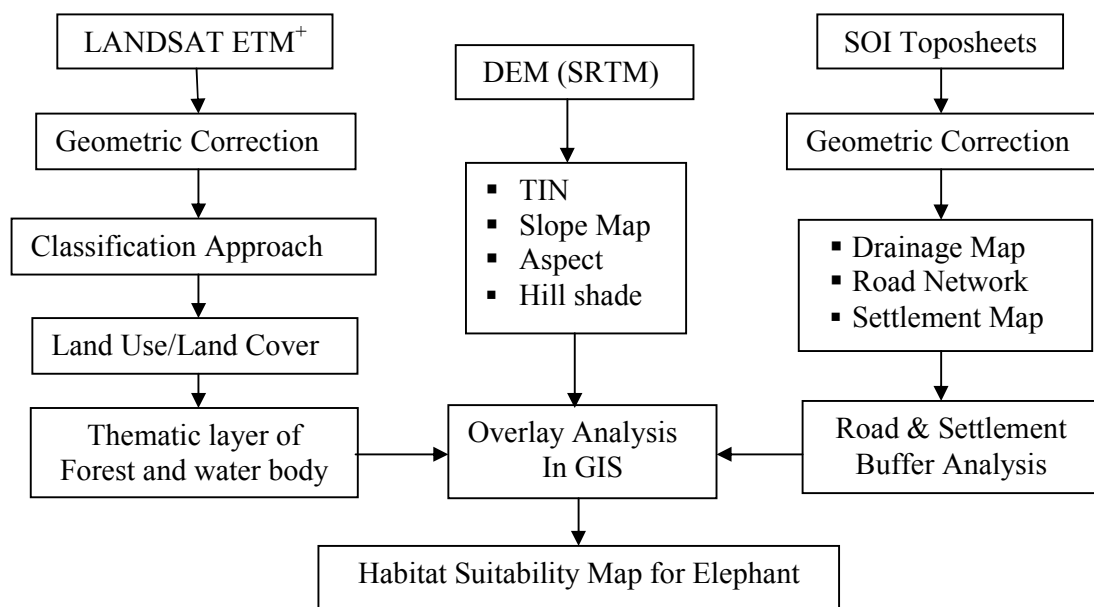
LANDSAT ETM$^{+}$

Geometric Correction

Classification Approach

Land Use/Land Cover

Thematic layer of Forest and water body

DEM (SRTM)

▪ TIN
▪ Slope Map
▪ Aspect
▪ Hill shade

Overlay Analysis In GIS

SOI Toposheets

Geometric Correction

▪ Drainage Map
▪ Road Network
▪ Settlement Map

Road & Settlement Buffer Analysis

Habitat Suitability Map for Elephant